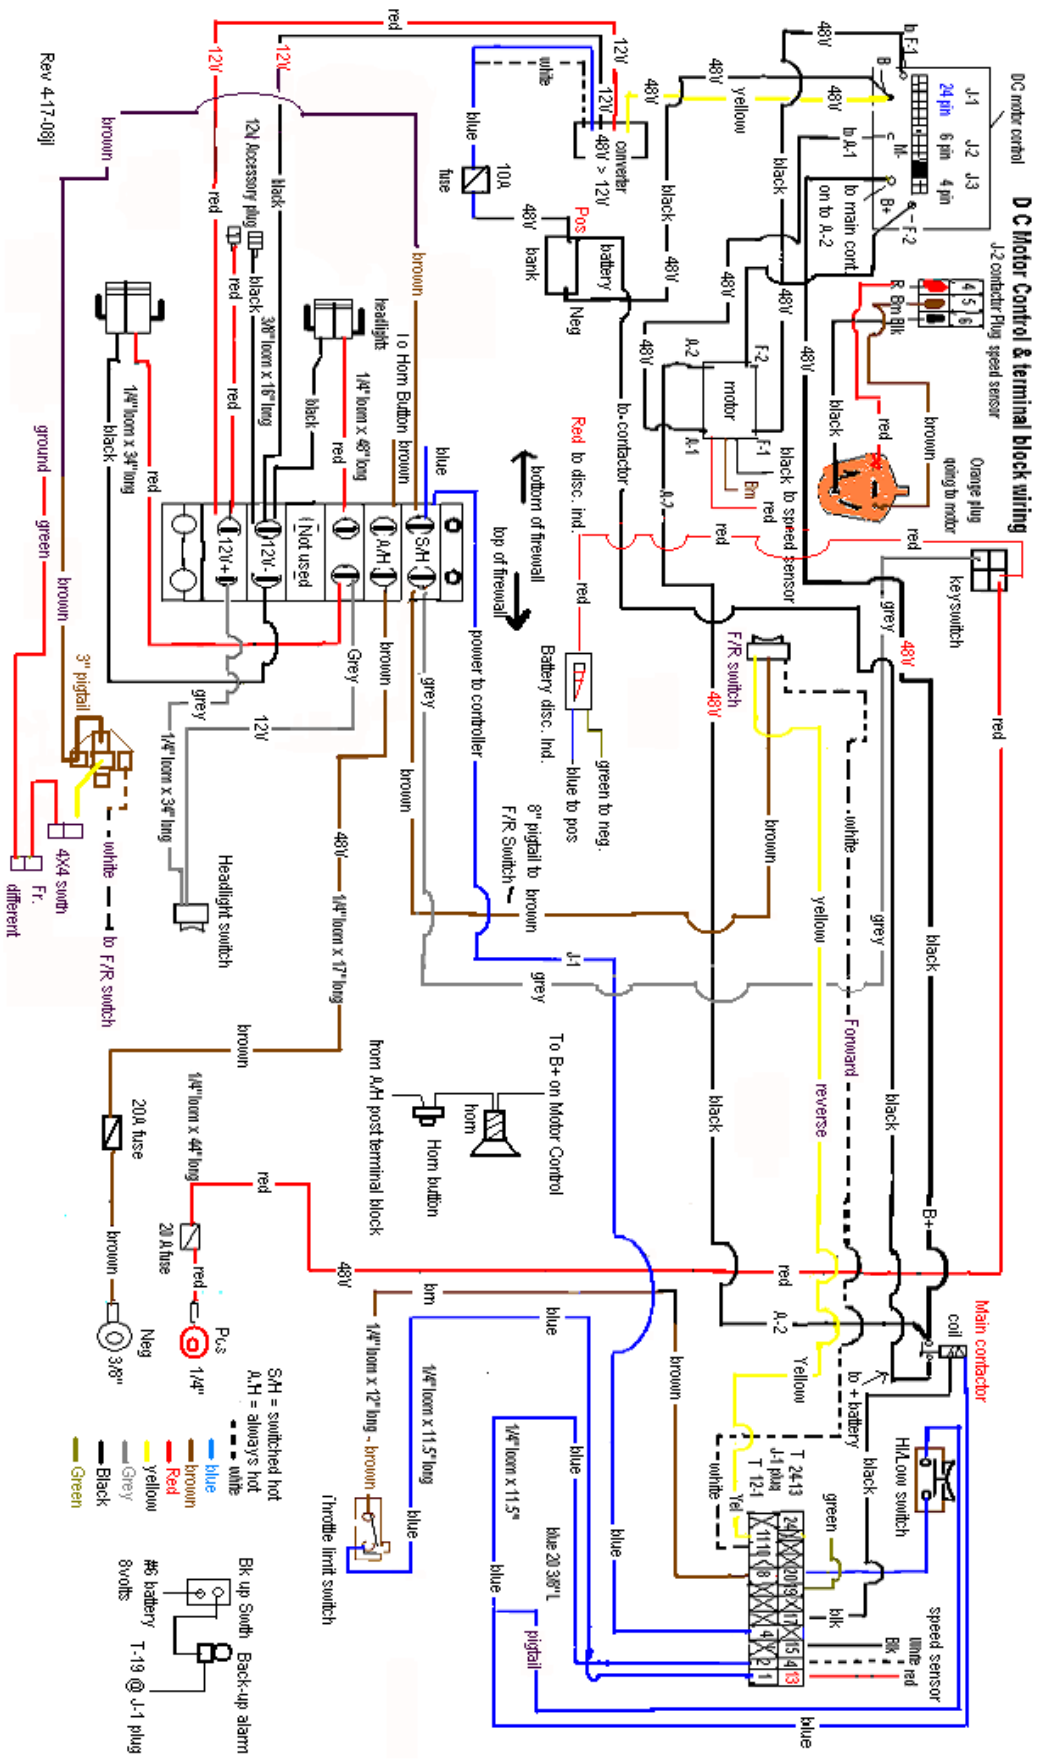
D C Motor Control & terminal block wiring

DC motor control
J-1 J-2 J-3
24 pin 6 pin 4 pin
J-2 contactor Plug speed sensor
4 5 6
1 2 3
R Brn Blk
Orange plug going to motor
b F-1
B-
M-
B+
F-2
to A-1
to main cont. on to A-2
48V
yellow
black
48V
12V
48V > 12V
converter
white
blue
10A fuse
48V
Pos
battery bank
Neg
red
12V
12V
red
black
brown
12V Accessory plug
red
black
3/8" loom x 16" long
headlight
1/4" loom x 40" long
To Horn Button brown
blue
black
red
1/4" loom x 34" long
black
red
12V+
12V-
Not used
A/H
S/H
bottom of firewall
top of firewall
power to controller
Red to disc. ind.
red
bo-contactor
48V
A-2
motor
F-2
F-1
A-1
black to speed sensor
red
Brn
red
black
red
brown
red
keyswitch
grey
48V
red
F/R switch
48V
Battery disc. Ind.
green to neg.
blue to pos
8" pigtail to brown
F/R Switch
grey
brown
Grey
brown
12V
grey
1/4" loom x 34" long
Headlight switch
48V
1/4" loom x 17" long
brown
white
yellow
grey
black
Forward
reverse
J-1
grey
To B+ on Motor Control
horn
Horn button
from A/H post terminal block
black
black
B+
red
A-2
Main contactor
coil
to + battery
Yellow
Rev 4-17-08jl
brown
ground
green
brown
3" pigtail
white
to F/R switch
4X4 swith
Fr. different
brown
1/4" loom x 44" long
20A fuse
red
20A fuse
red
brown
Neg 3/8"
Pos 1/4"
48V
brn
blue
1/4" loom x 12" long - brown
1/4" loom x 11.5" long
blue
Throttle limit switch
brown
1/4" loom x 11.5"
blue
blue 20 3/8"L
blue
pigtail
blue
S/H = switched hot
A/H = always hot
white
blue
brown
Red
yellow
Grey
Black
Green
T 24,13 J-1 plug
T 12,1
white
yel
HiLow switch
black
green
blk
speed sensor
Blk
white
red
24
13
12
1
11 10 9
8
4
Bk up Swth
Back-up alarm
#6 battery 8volts
T-19 @ J-1 plug
blue
blue